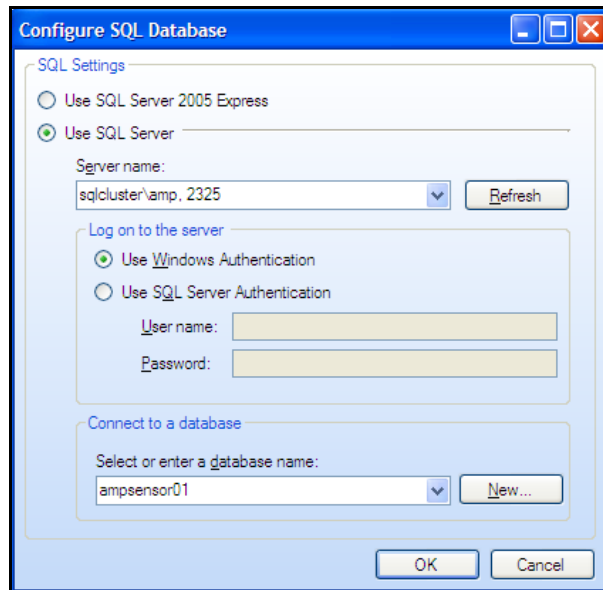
Configure SQL Database

SQL Settings

Use SQL Server 2005 Express

Use SQL Server

Server name:

sqlcluster\amp, 2325

Refresh

Log on to the server

Use Windows Authentication

Use SQL Server Authentication

User name:

Password:

Connect to a database

Select or enter a database name:

ampsensor01

New...

OK

Cancel